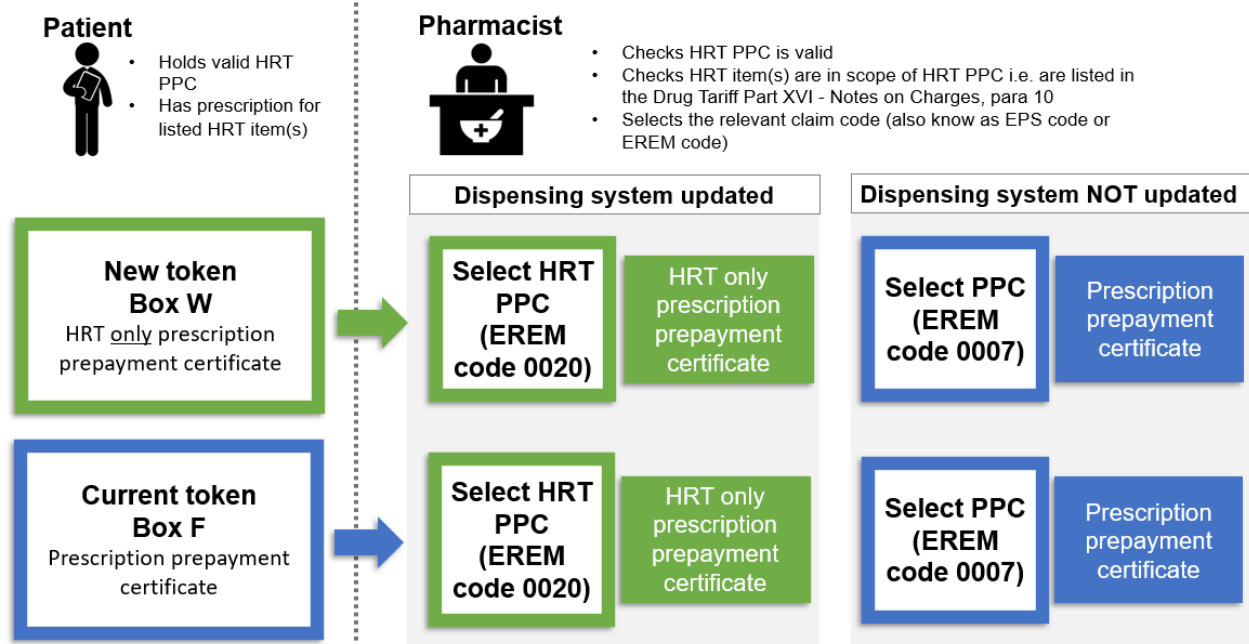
Patient

- Holds valid HRT PPC
- Has prescription for listed HRT item(s)

Pharmacist

- Checks HRT PPC is valid
- Checks HRT item(s) are in scope of HRT PPC i.e. are listed in the Drug Tariff Part XVI - Notes on Charges, para 10
- Selects the relevant claim code (also know as EPS code or EREM code)

Dispensing system updated

Dispensing system NOT updated

New token
Box W
HRT only prescription prepayment certificate

Select HRT PPC (EREM code 0020)

HRT only prescription prepayment certificate

Select PPC (EREM code 0007)

Prescription prepayment certificate

Current token
Box F
Prescription prepayment certificate

Select HRT PPC (EREM code 0020)

HRT only prescription prepayment certificate

Select PPC (EREM code 0007)

Prescription prepayment certificate